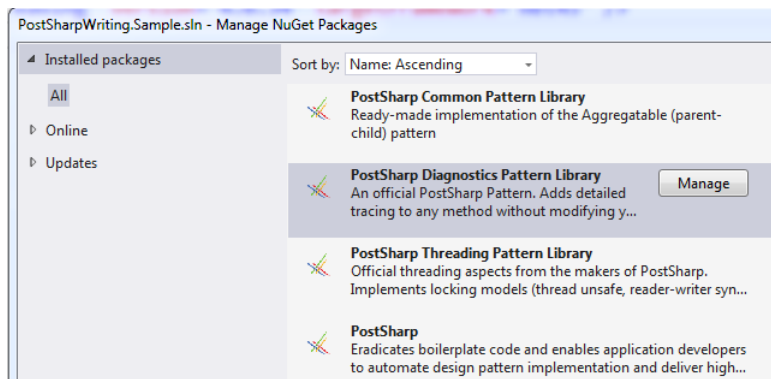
PostSharpWriting.Sample.sln - Manage NuGet Packages

Installed packages

All

Online

Updates

Sort by: Name: Ascending

PostSharp Common Pattern Library
Ready-made implementation of the Aggregatable (parent-child) pattern

PostSharp Diagnostics Pattern Library
An official PostSharp Pattern. Adds detailed tracing to any method without modifying y...

Manage

PostSharp Threading Pattern Library
Official threading aspects from the makers of PostSharp. Implements locking models (thread unsafe, reader-writer syn...

PostSharp
Eradicates boilerplate code and enables application developers to automate design pattern implementation and deliver high...